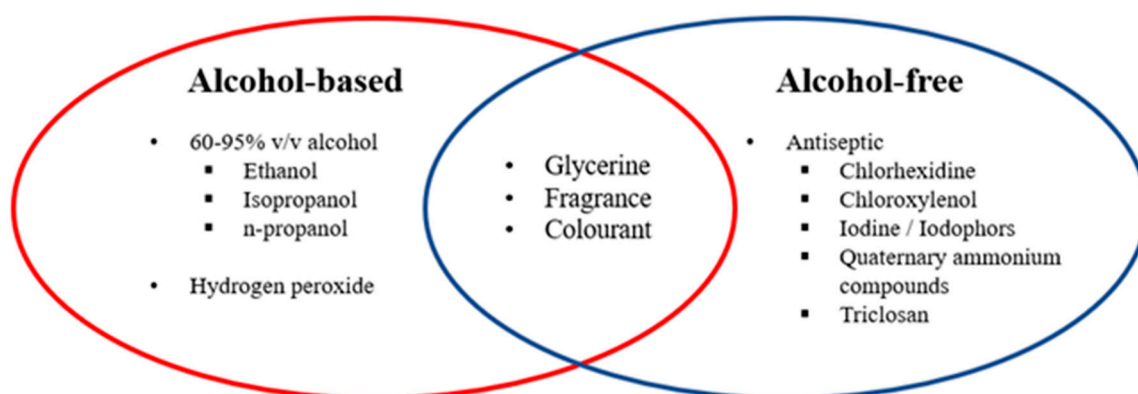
**Alcohol-based**

- 60-95% v/v alcohol
  - Ethanol
  - Isopropanol
  - n-propanol
- Hydrogen peroxide

- Glycerine
- Fragrance
- Colourant

**Alcohol-free**

- Antiseptic
  - Chlorhexidine
  - Chloroxylenol
  - Iodine / Iodophors
  - Quaternary ammonium compounds
  - Triclosan